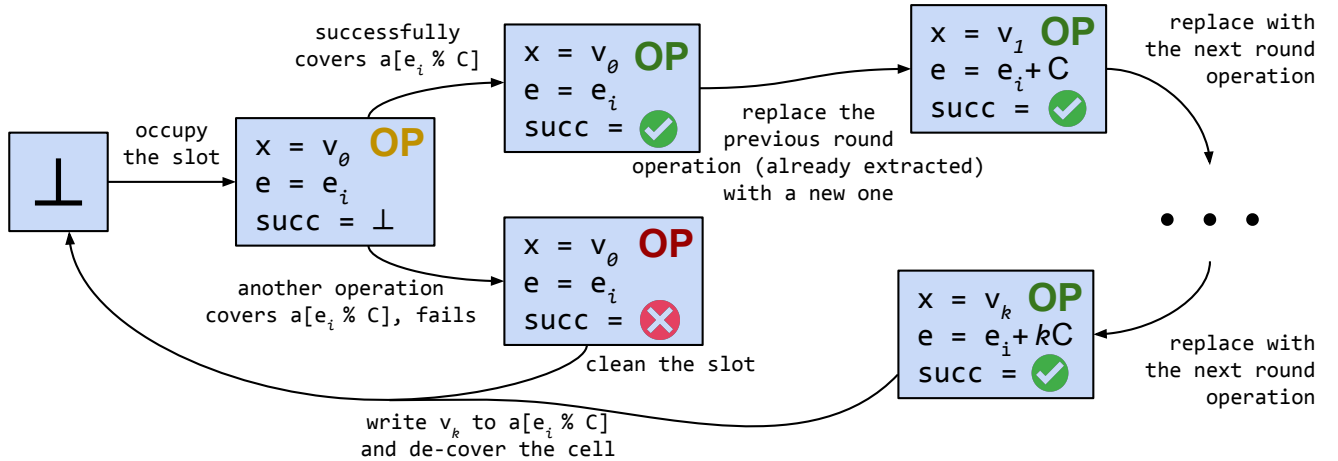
$\perp$

occupy the slot

x = $v_0$ OP
e = $e_i$
succ = $\perp$

successfully covers a[$e_i$ % C]

x = $v_0$ OP
e = $e_i$
succ = ✓

replace the previous round operation (already extracted) with a new one

x = $v_1$ OP
e = $e_i$+C
succ = ✓

replace with the next round operation

• • •

another operation covers a[$e_i$ % C], fails

x = $v_0$ OP
e = $e_i$
succ = ✗

clean the slot

x = $v_k$ OP
e = $e_i$+kC
succ = ✓

replace with the next round operation

write $v_k$ to a[$e_i$ % C] and de-cover the cell